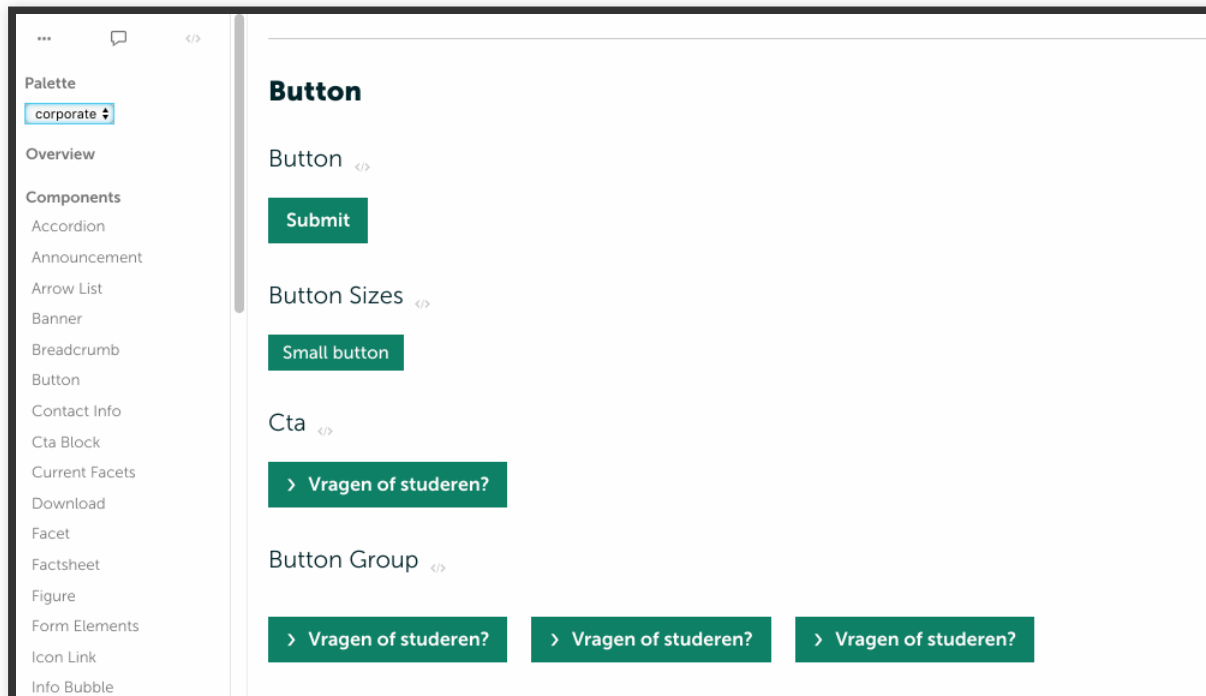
··· </>

Palette
corporate

Overview

Components
Accordion
Announcement
Arrow List
Banner
Breadcrumb
Button
Contact Info
Cta Block
Current Facets
Download
Facet
Factsheet
Figure
Form Elements
Icon Link
Info Bubble

Button

Button </>

Submit

Button Sizes </>

Small button

Cta </>

› Vragen of studeren?

Button Group </>

› Vragen of studeren?
› Vragen of studeren?
› Vragen of studeren?